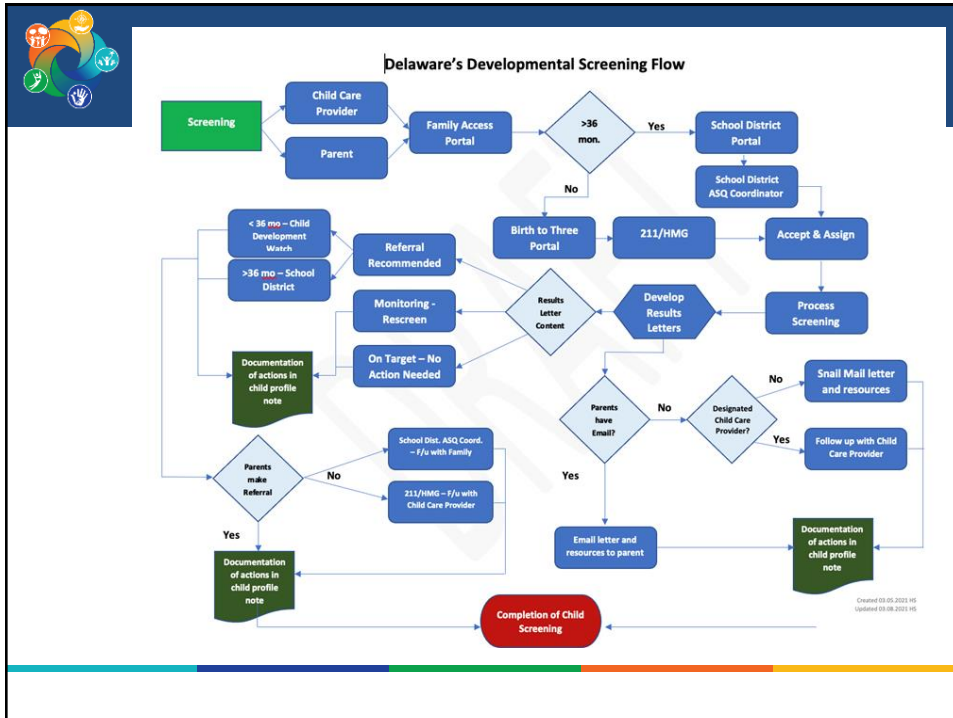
Delaware's Developmental Screening Flow

Screening

Child Care Provider

Parent

Family Access Portal

>36 mon.

Yes

School District Portal

School District ASQ Coordinator

No

Birth to Three Portal

211/HMG

Accept & Assign

Process Screening

Develop Results Letters

Results Letter Content

Referral Recommended

< 36 mo – Child Development Watch

>36 mo – School District

Monitoring - Rescreen

On Target – No Action Needed

Documentation of actions in child profile note

Parents have Email?

No

Designated Child Care Provider?

No

Snail Mail letter and resources

Yes

Follow up with Child Care Provider

Yes

Email letter and resources to parent

Documentation of actions in child profile note

Parents make Referral

No

School Dist. ASQ Coord. – F/u with Family

211/HMG – F/u with Child Care Provider

Yes

Documentation of actions in child profile note

Completion of Child Screening

Created 03.05.2021 HS
Updated 03.08.2021 HS